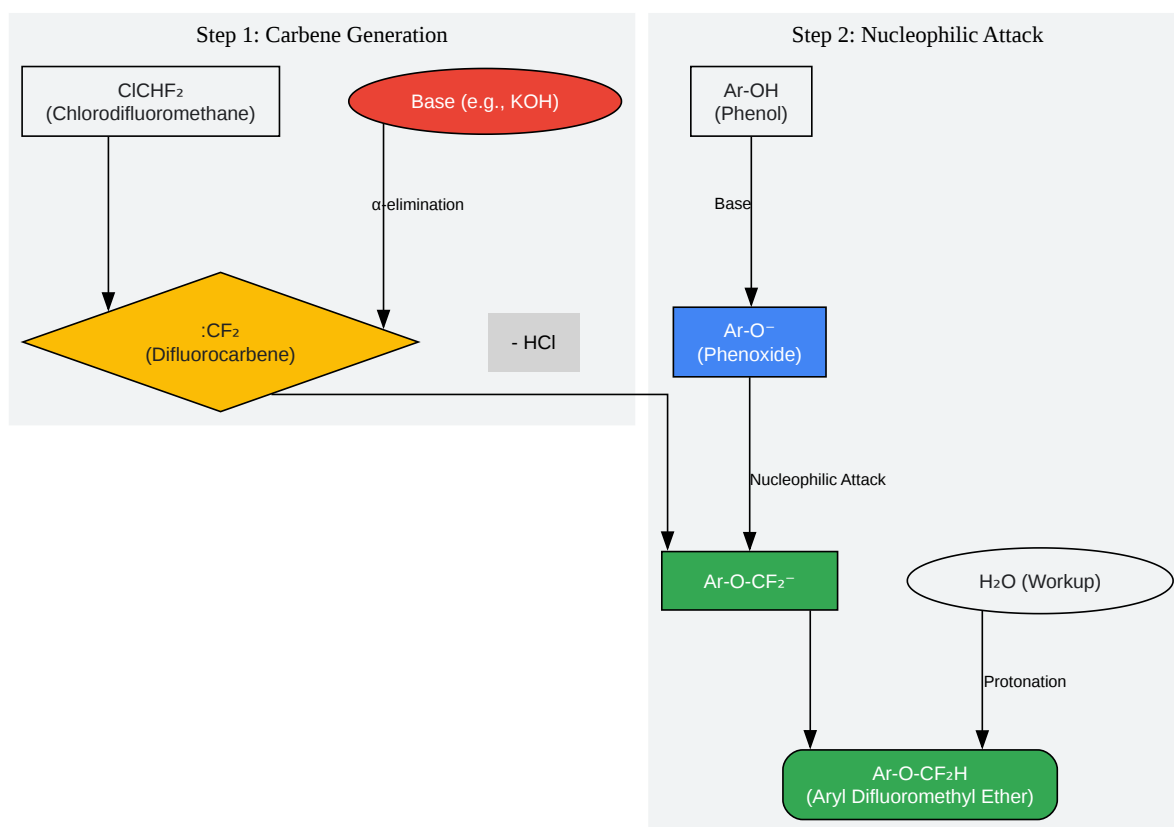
Step 1: Carbene Generation

$ClCHF_2$
(Chlorodifluoromethane)

Base (e.g., KOH)

α-elimination

$:CF_2$
(Difluorocarbene)

- HCl

Step 2: Nucleophilic Attack

Ar-OH
(Phenol)

Base

Ar-O⁻
(Phenoxide)

Nucleophilic Attack

$Ar\text{-}O\text{-}CF_2^-$

$H_2O$ (Workup)

Protonation

$Ar\text{-}O\text{-}CF_2H$
(Aryl Difluoromethyl Ether)